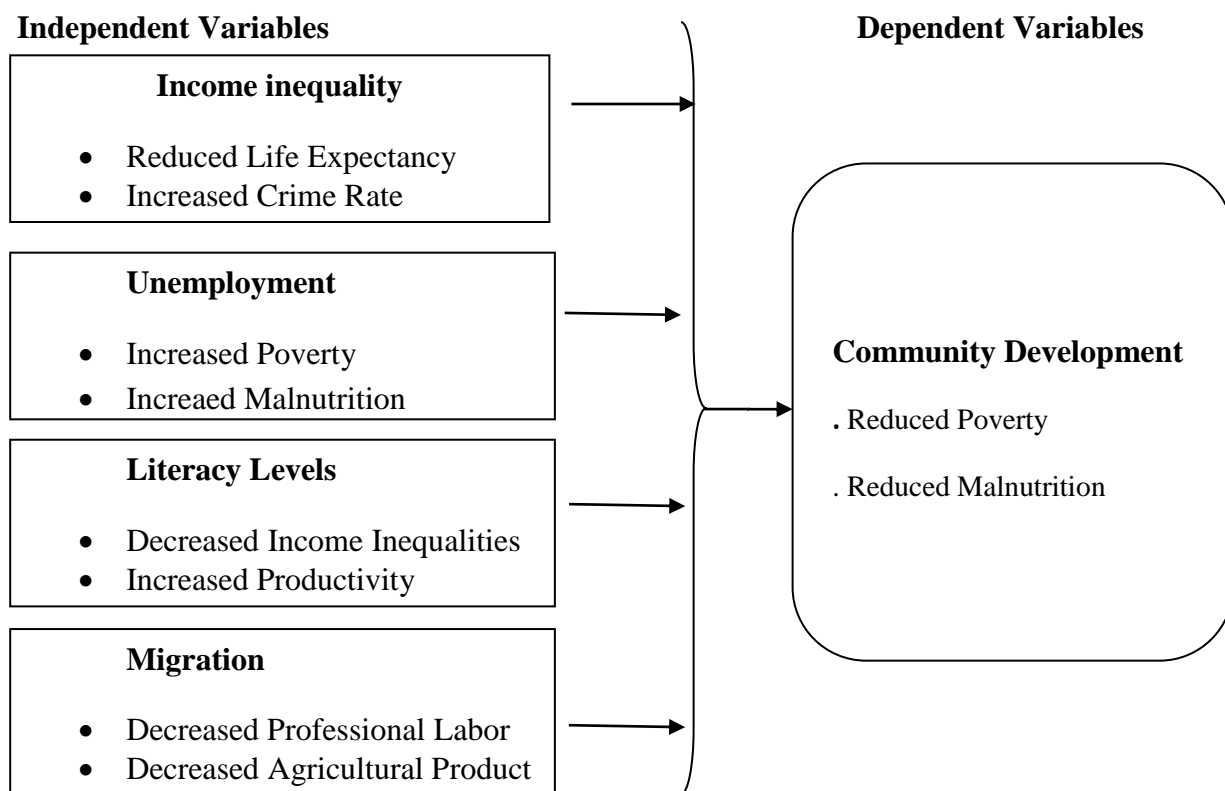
Independent Variables

Dependent Variables

Income inequality

- Reduced Life Expectancy
- Increased Crime Rate

Unemployment

- Increased Poverty
- Increaed Malnutrition

Literacy Levels

- Decreased Income Inequalities
- Increased Productivity

Migration

- Decreased Professional Labor
- Decreased Agricultural Product

Community Development

. Reduced Poverty

. Reduced Malnutrition